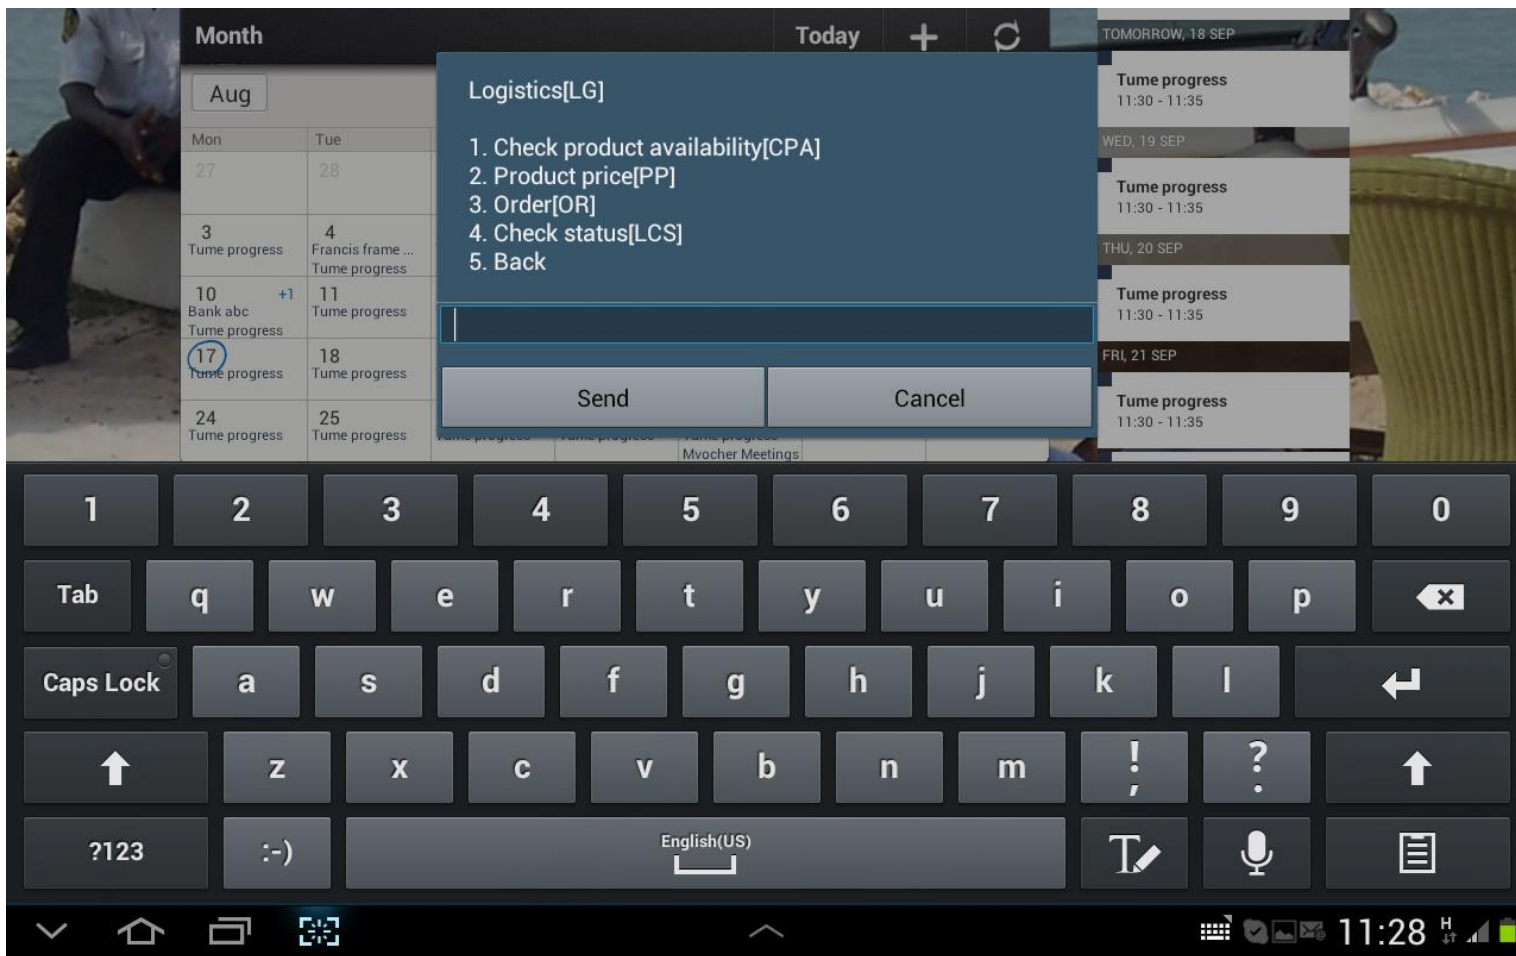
Month

Today

Aug

| Mon | Tue |
|---|---|
| 27 | 28 |
| 3 Tume progress | 4 Francis frame ... Tume progress |
| 10 +1 Bank abc Tume progress | 11 Tume progress |
| 17 Tume progress | 18 Tume progress |
| 24 Tume progress | 25 Tume progress |

Mvocher Meetings

Logistics[LG]

1. Check product availability[CPA]
2. Product price[PP]
3. Order[OR]
4. Check status[LCS]
5. Back

Send

Cancel

TOMORROW, 18 SEP
Tume progress
11:30 - 11:35

WED, 19 SEP
Tume progress
11:30 - 11:35

THU, 20 SEP
Tume progress
11:30 - 11:35

FRI, 21 SEP
Tume progress
11:30 - 11:35

1 2 3 4 5 6 7 8 9 0

Tab q w e r t y u i o p

Caps Lock a s d f g h j k l

z x c v b n m ! , ? .

?123 :-) English(US)

11:28